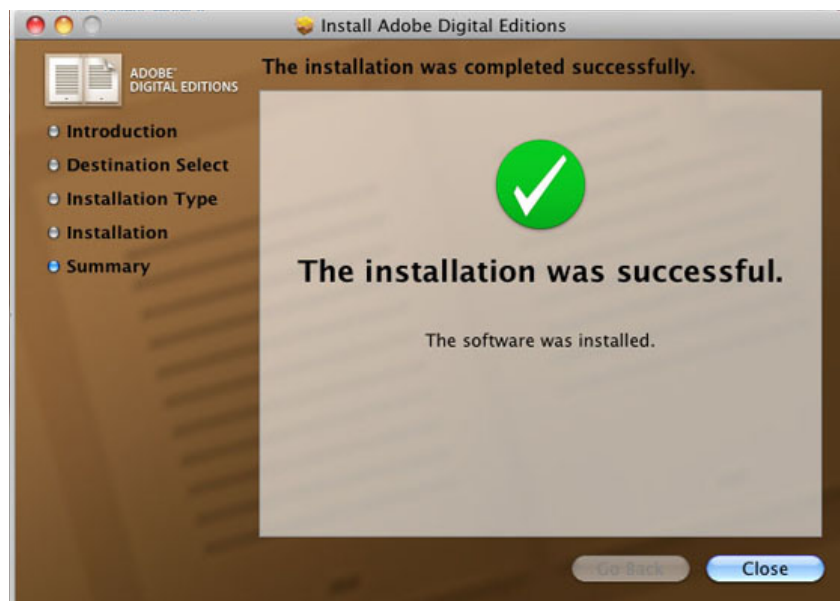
Install Adobe Digital Editions

ADOBE® DIGITAL EDITIONS

The installation was completed successfully.

Introduction
Destination Select
Installation Type
Installation
Summary

The installation was successful.

The software was installed.

Go Back

Close